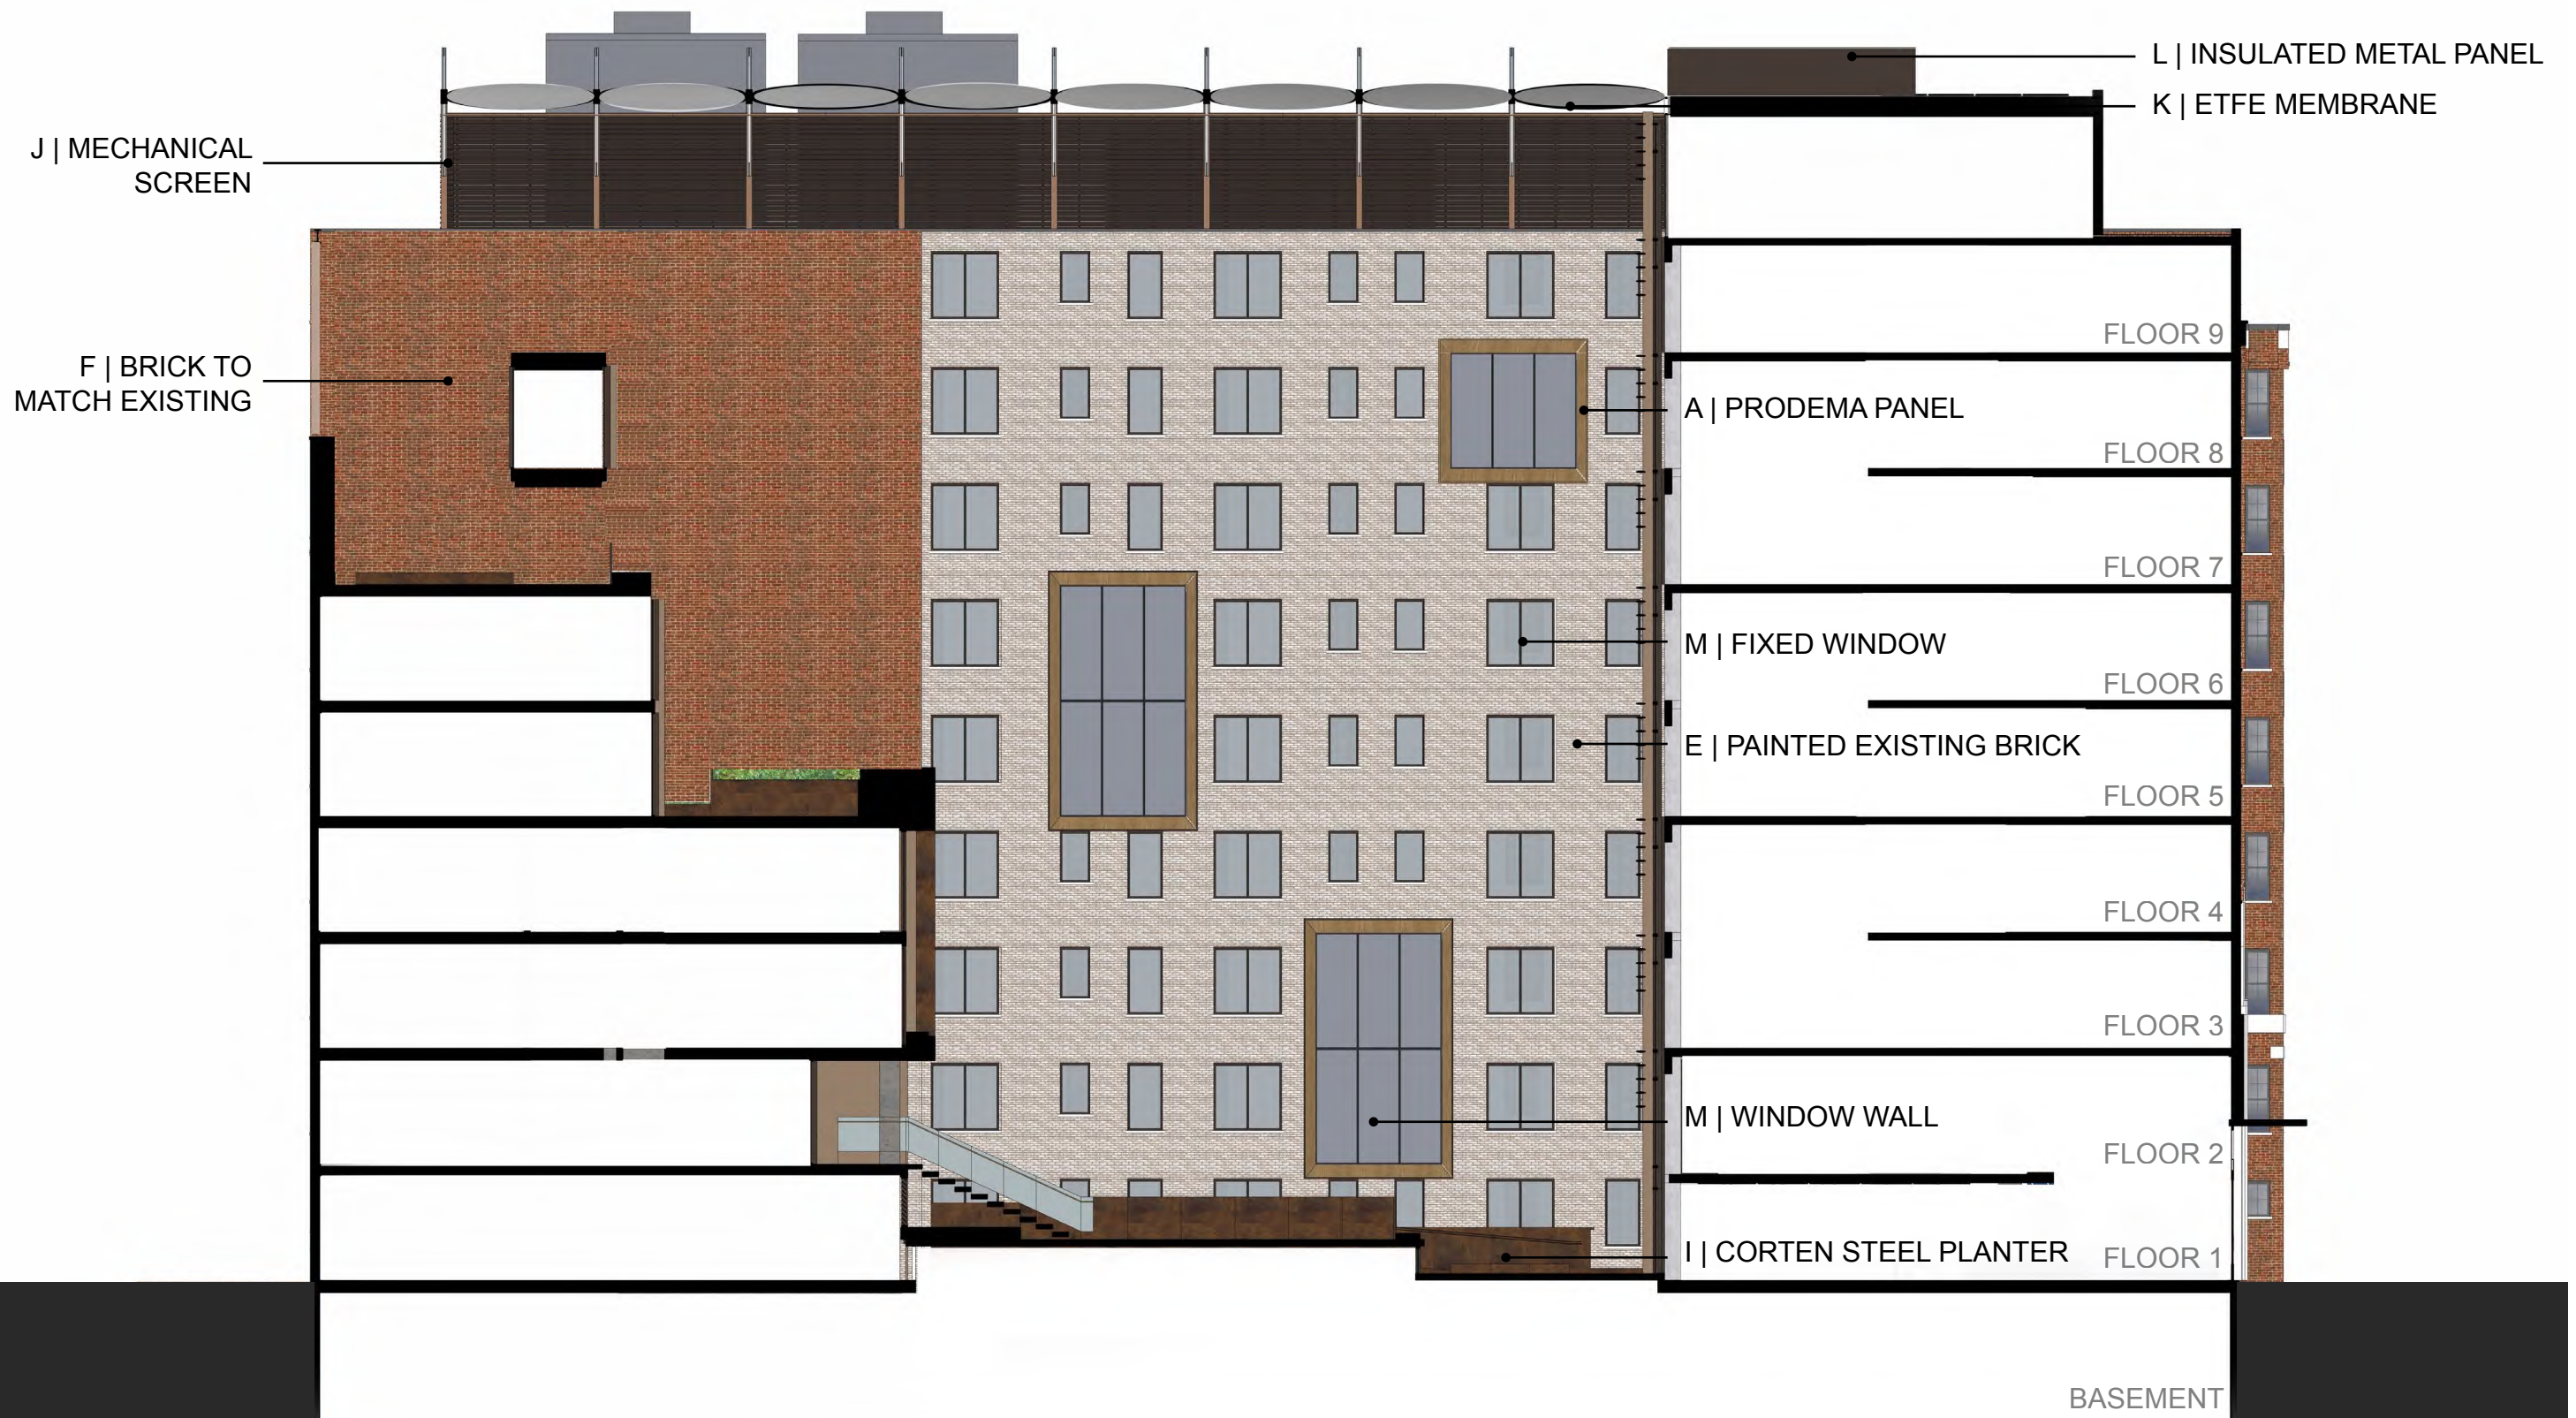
L | INSULATED METAL PANEL

K | ETFE MEMBRANE

J | MECHANICAL SCREEN

F | BRICK TO MATCH EXISTING

FLOOR 9

A | PRODEMA PANEL

FLOOR 8

FLOOR 7

M | FIXED WINDOW

FLOOR 6

E | PAINTED EXISTING BRICK

FLOOR 5

FLOOR 4

FLOOR 3

M | WINDOW WALL

FLOOR 2

I | CORTEN STEEL PLANTER

FLOOR 1

BASEMENT